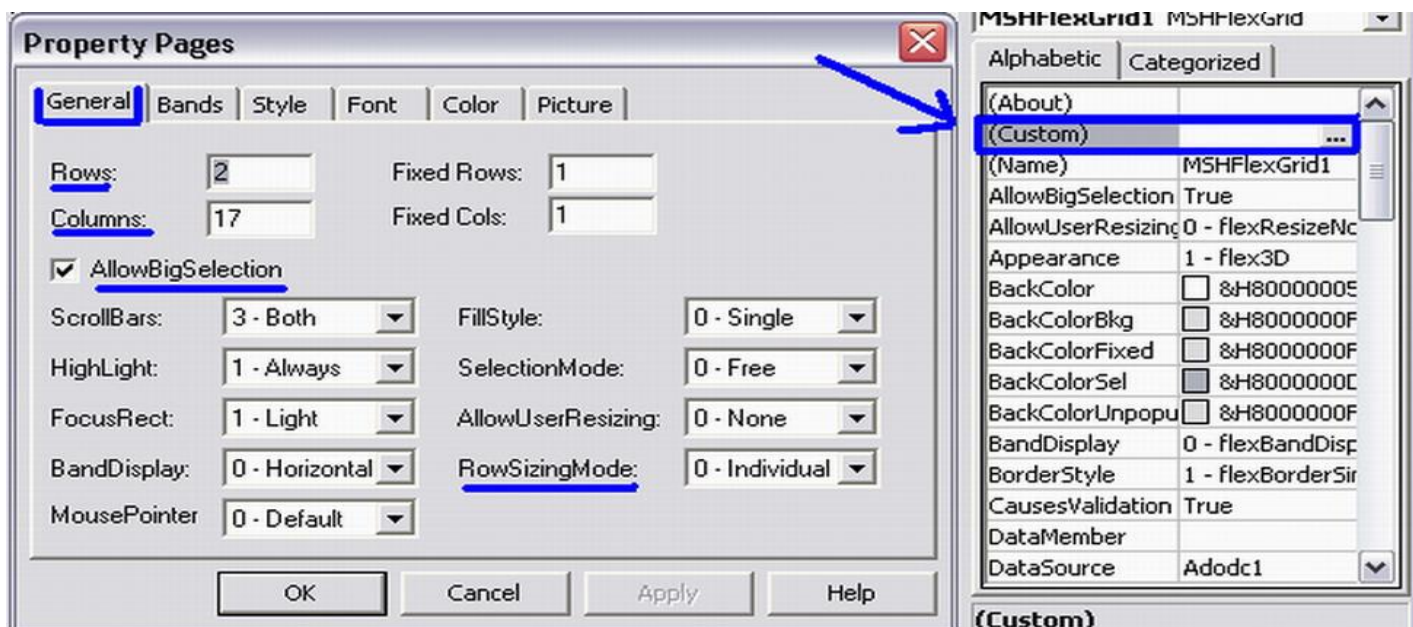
Property Pages

General | Bands | Style | Font | Color | Picture

Rows: 2
Fixed Rows: 1
Columns: 17
Fixed Cols: 1

AllowBigSelection

ScrollBars: 3 - Both
FillStyle: 0 - Single
HighLight: 1 - Always
SelectionMode: 0 - Free
FocusRect: 1 - Light
AllowUserResizing: 0 - None
BandDisplay: 0 - Horizontal
RowSizingMode: 0 - Individual
MousePointer 0 - Default

OK | Cancel | Apply | Help

MSHFlexGrid1 MSHFlexGrid

Alphabetic | Categorized

| (About) | |
|---|---|
| (Custom) | ... |
| (Name) | MSHFlexGrid1 |
| AllowBigSelection | True |
| AllowUserResizing | 0 - flexResizeNc |
| Appearance | 1 - flex3D |
| BackColor | &H80000005 |
| BackColorBkg | &H8000000F |
| BackColorFixed | &H8000000F |
| BackColorSel | &H8000000D |
| BackColorUnpopu | &H8000000F |
| BandDisplay | 0 - flexBandDisp |
| BorderStyle | 1 - flexBorderSir |
| CausesValidation | True |
| DataMember | |
| DataSource | Adodc1 |

(Custom)